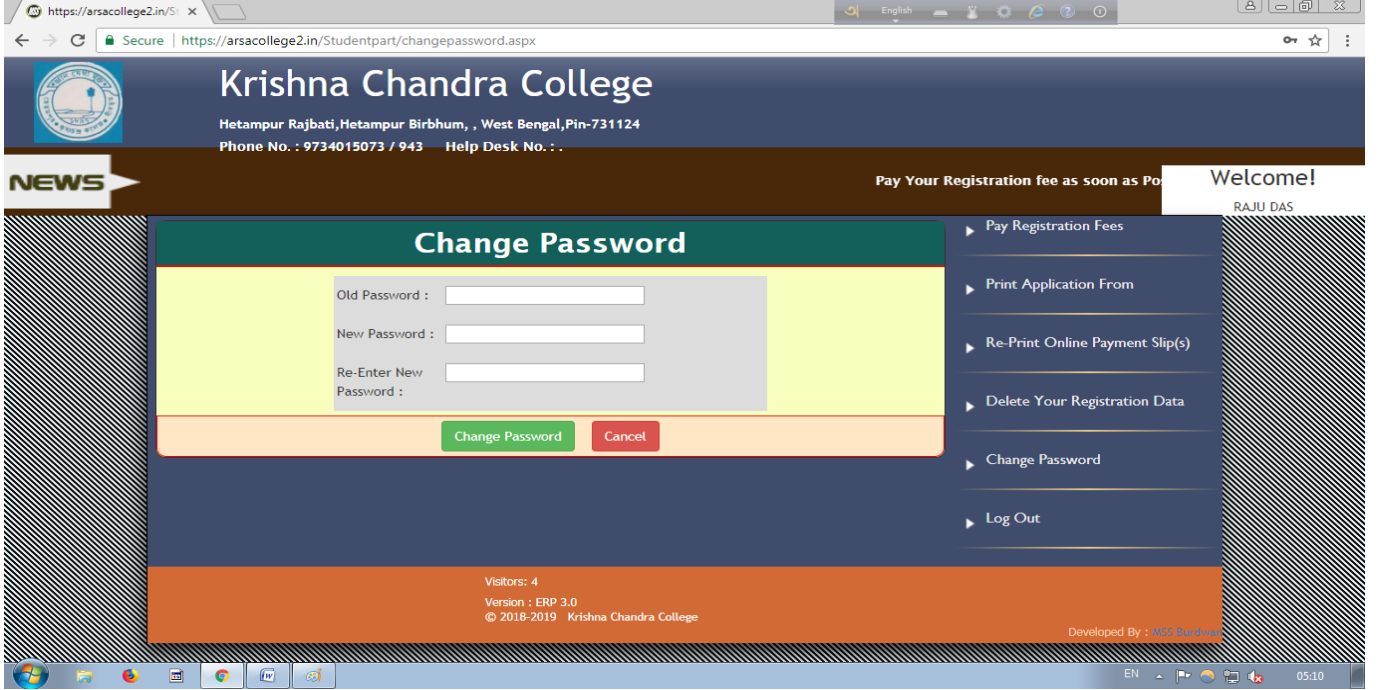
https://arsacollege2.in/St ×

English

Secure | https://arsacollege2.in/Studentpart/changepassword.aspx

Krishna Chandra College

Hetampur Rajbati,Hetampur Birbhum, , West Bengal,Pin-731124

Phone No. : 9734015073 / 943 Help Desk No. : .

NEWS

Pay Your Registration fee as soon as Po

Welcome!

RAJU DAS

Change Password

Old Password :

New Password :

Re-Enter New Password :

Change Password

Cancel

Pay Registration Fees

Print Application From

Re-Print Online Payment Slip(s)

Delete Your Registration Data

Change Password

Log Out

Visitors: 4

Version : ERP 3.0

© 2018-2019 Krishna Chandra College

Developed By : MSS Burdwa

EN

05:10